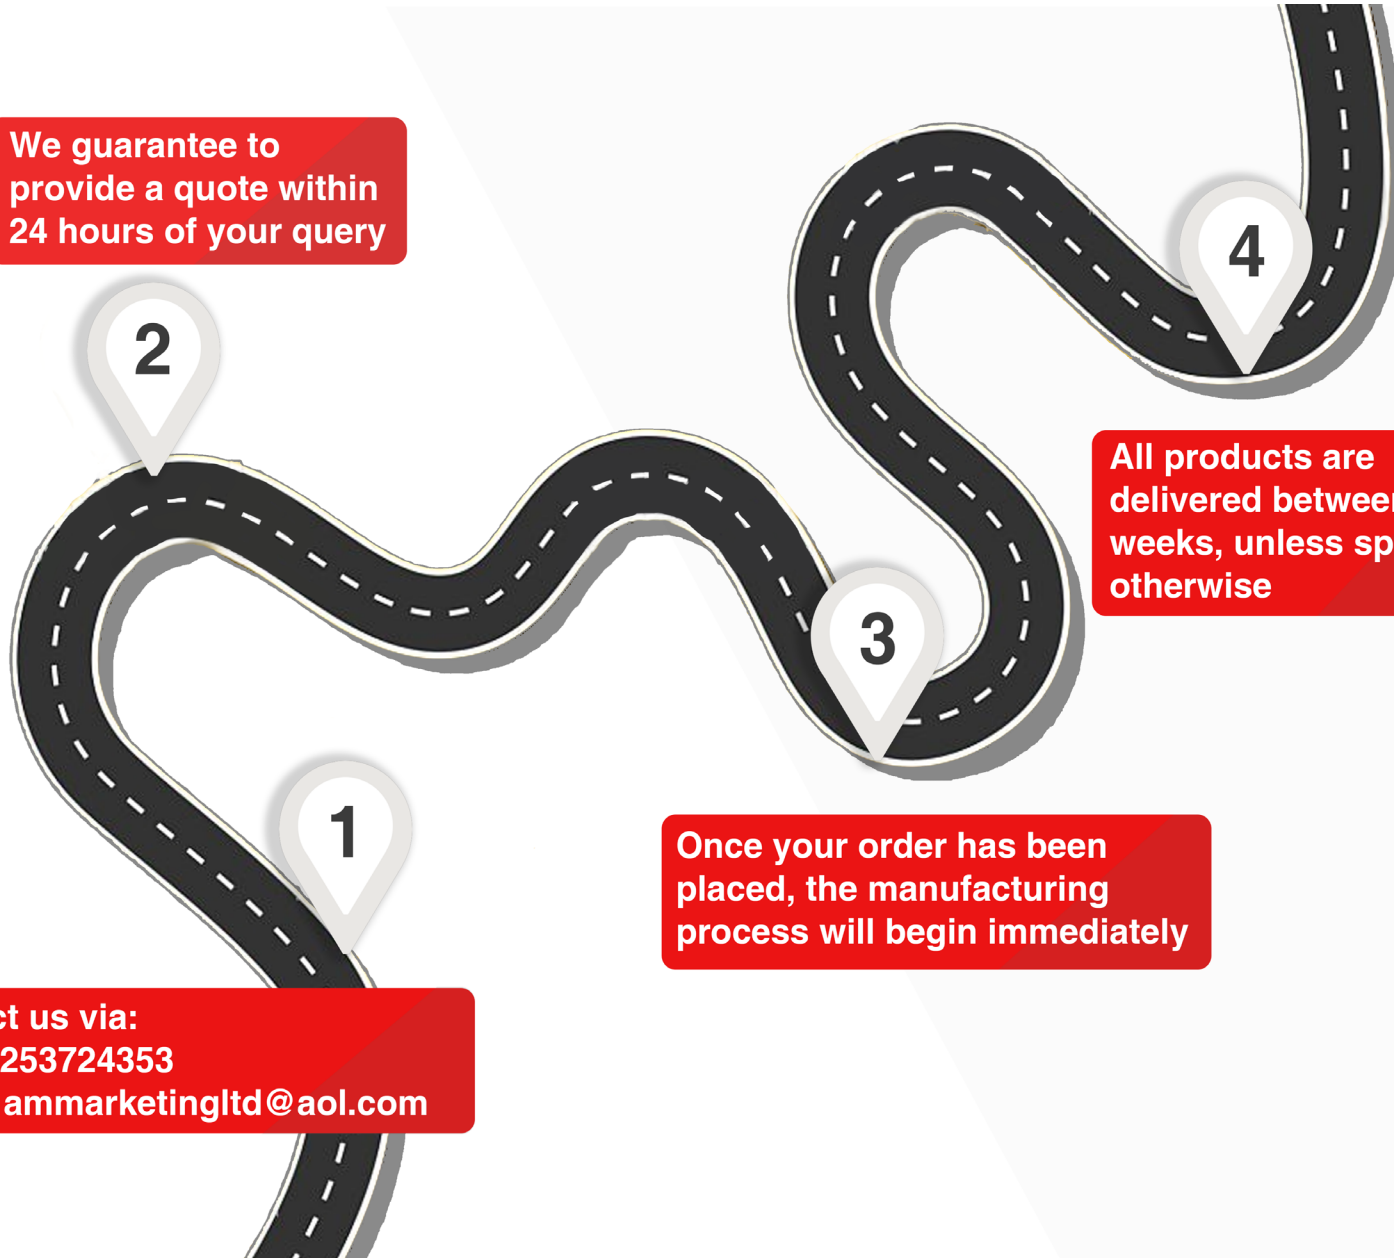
We guarantee to provide a quote within 24 hours of your query

2

4

All products are delivered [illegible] weeks, unless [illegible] otherwise

3

1

Once your order has been placed, the manufacturing process will begin immediately

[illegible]t us via:
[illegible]253724353
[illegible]ammarketingltd@aol.com